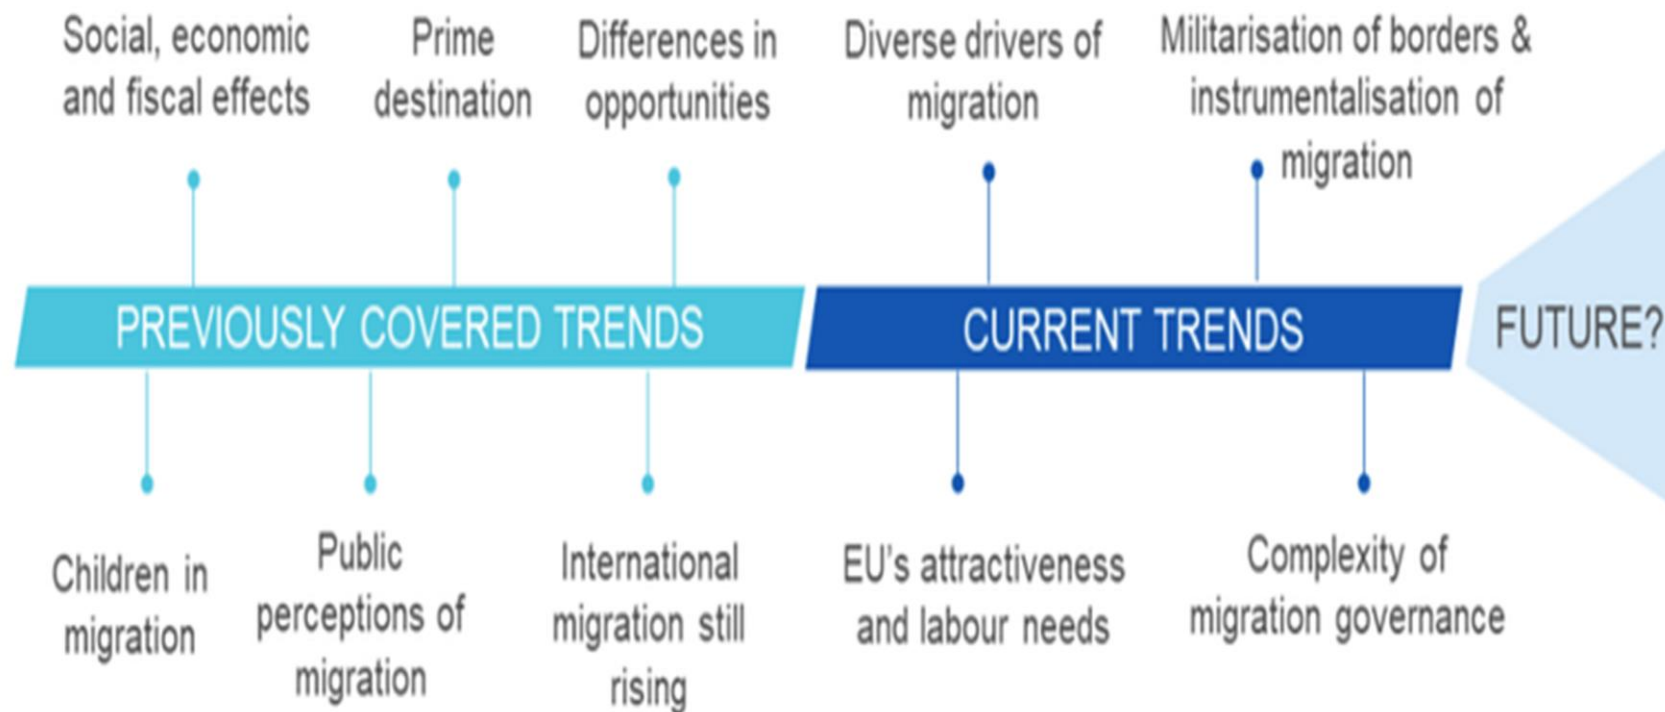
Social, economic and fiscal effects

Prime destination

Differences in opportunities

Diverse drivers of migration

Militarisation of borders & instrumentalisation of migration

PREVIOUSLY COVERED TRENDS

CURRENT TRENDS

FUTURE?

Children in migration

Public perceptions of migration

International migration still rising

EU's attractiveness and labour needs

Complexity of migration governance